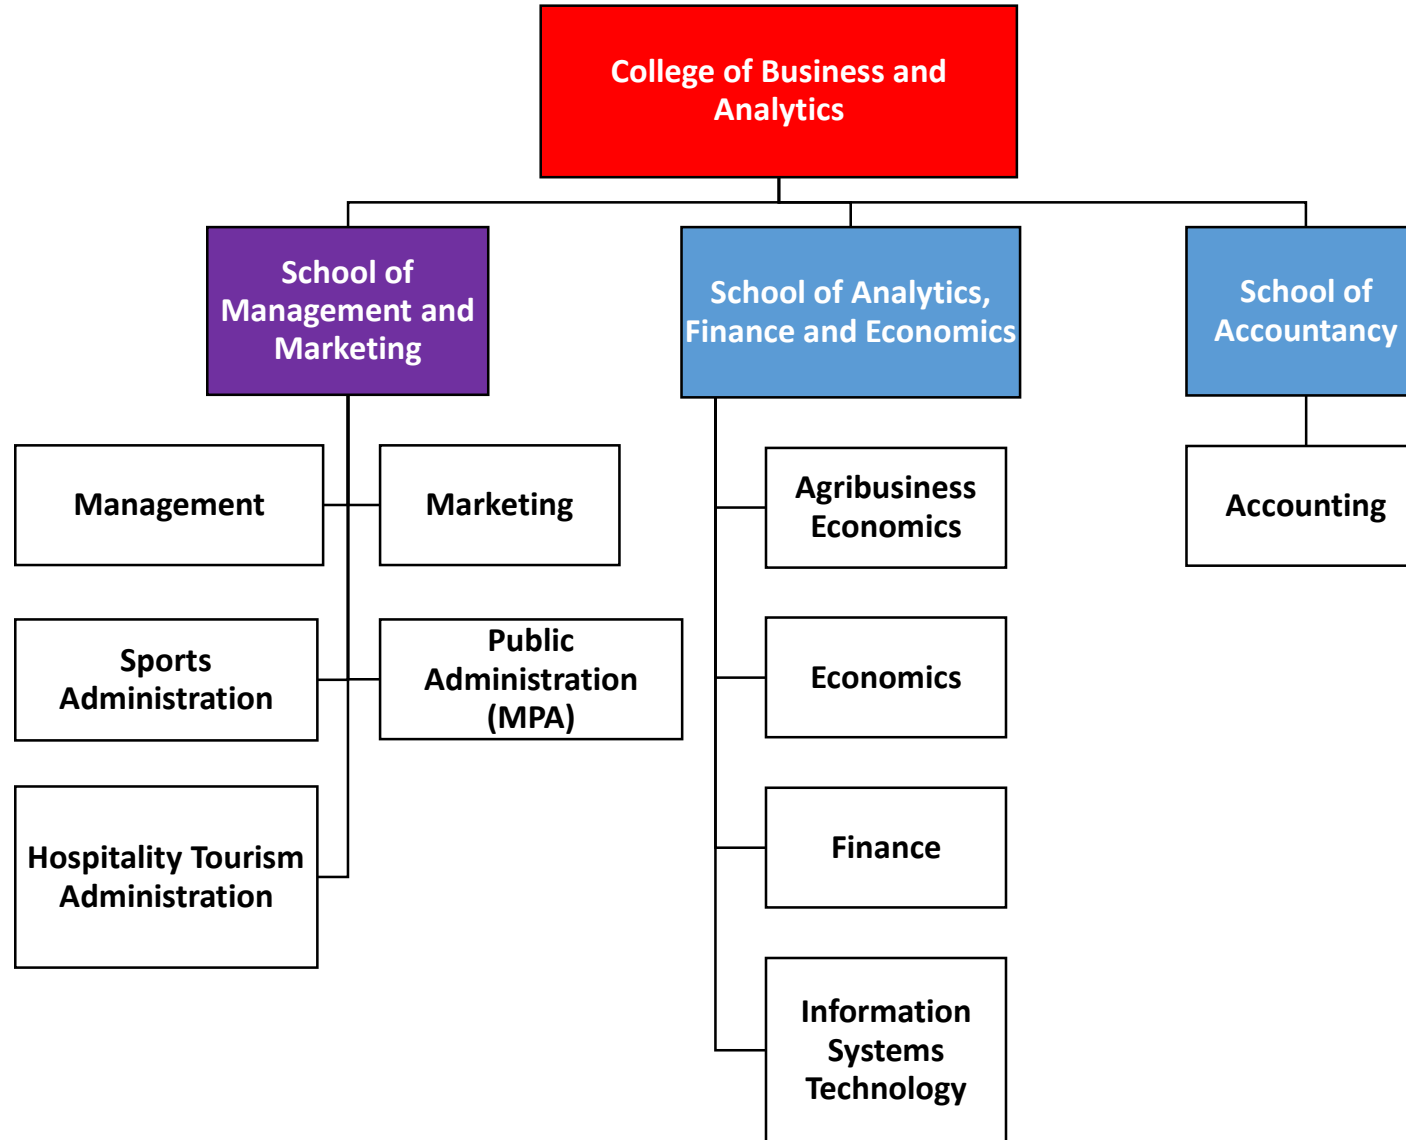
College of Business and Analytics

School of Management and Marketing

School of Analytics, Finance and Economics

School of Accountancy

Management

Marketing

Sports Administration

Public Administration (MPA)

Hospitality Tourism Administration

Agribusiness Economics

Economics

Finance

Information Systems Technology

Accounting